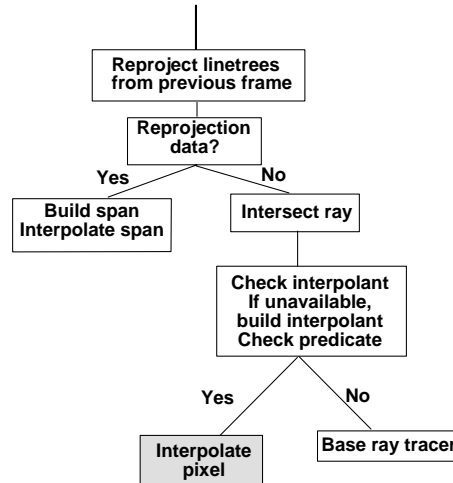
Reproject linetrees from previous frame

Reprojection data?

Yes

No

Build span
Interpolate span

Intersect ray

Check interpolant
If unavailable, build interpolant
Check predicate

Yes

No

Interpolate pixel

Base ray tracer